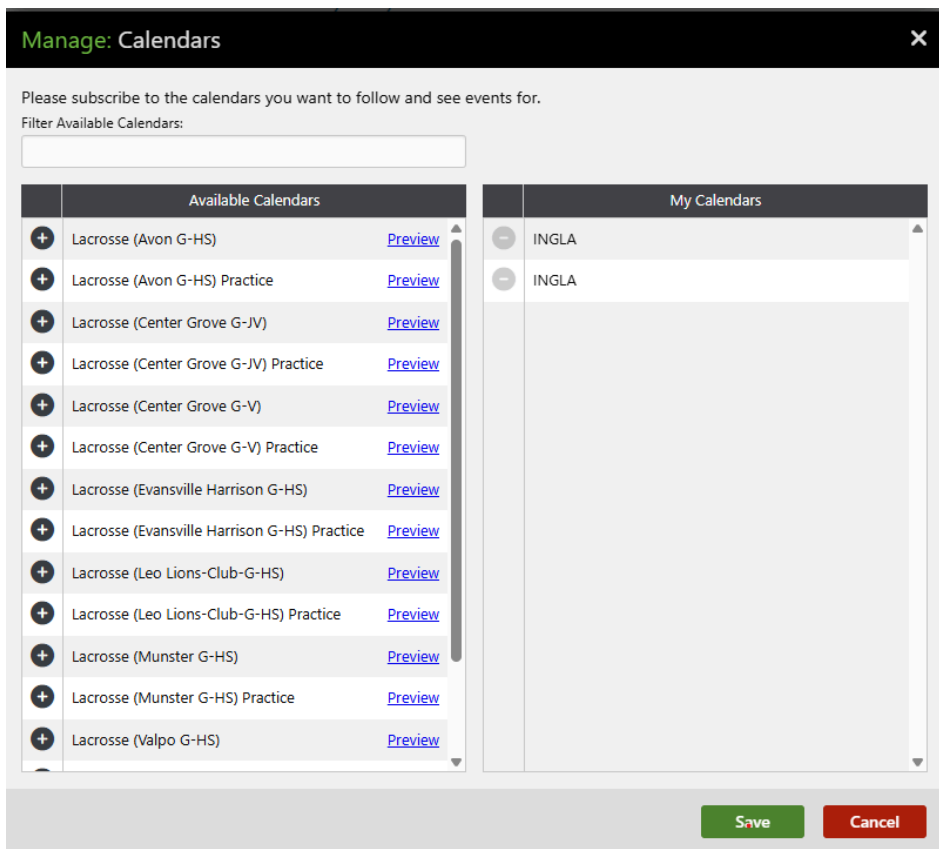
Manage: Calendars

Please subscribe to the calendars you want to follow and see events for.

Filter Available Calendars:

| | Available Calendars | |
|---|---|---|
| | Lacrosse (Avon G-HS) | Preview |
| | Lacrosse (Avon G-HS) Practice | Preview |
| | Lacrosse (Center Grove G-JV) | Preview |
| | Lacrosse (Center Grove G-JV) Practice | Preview |
| | Lacrosse (Center Grove G-V) | Preview |
| | Lacrosse (Center Grove G-V) Practice | Preview |
| | Lacrosse (Evansville Harrison G-HS) | Preview |
| | Lacrosse (Evansville Harrison G-HS) Practice | Preview |
| | Lacrosse (Leo Lions-Club-G-HS) | Preview |
| | Lacrosse (Leo Lions-Club-G-HS) Practice | Preview |
| | Lacrosse (Munster G-HS) | Preview |
| | Lacrosse (Munster G-HS) Practice | Preview |
| | Lacrosse (Valpo G-HS) | Preview |

| | My Calendars |
|---|---|
| | INGLA |
| | INGLA |

Save

Cancel